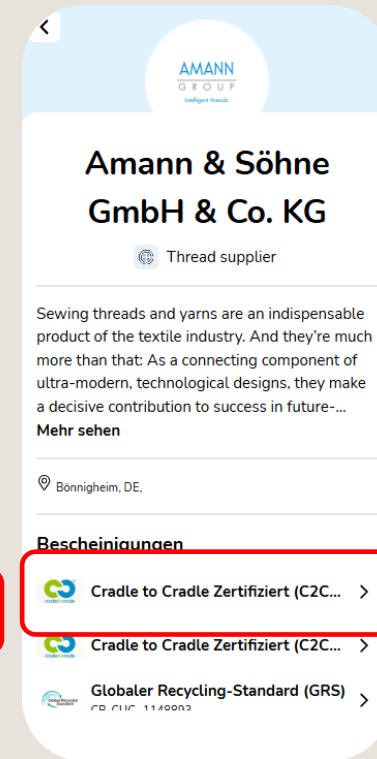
AMANN
GROUP
Intelligent threads

Amann & Söhne GmbH & Co. KG

Thread supplier

Sewing threads and yarns are an indispensable product of the textile industry. And they're much more than that: As a connecting component of ultra-modern, technological designs, they make a decisive contribution to success in future-...
Mehr sehen

Bönnigheim, DE,

Bescheinigungen

cradle to cradle
Cradle to Cradle Zertifiziert (C2C...

cradle to cradle
Cradle to Cradle Zertifiziert (C2C...

Global Recycled Standard
Globaler Recycling-Standard (GRS)
CB-CUC-1148893